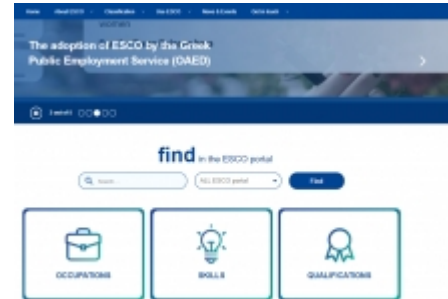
Home About ESCO Classification Use ESCO News & Events Get in touch

The adoption of ESCO by the Greek Public Employment Service (OAED)

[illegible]

find in the ESCO portal

Search

ALL ESCO portal

Find

OCCUPATIONS

SKILLS

QUALIFICATIONS